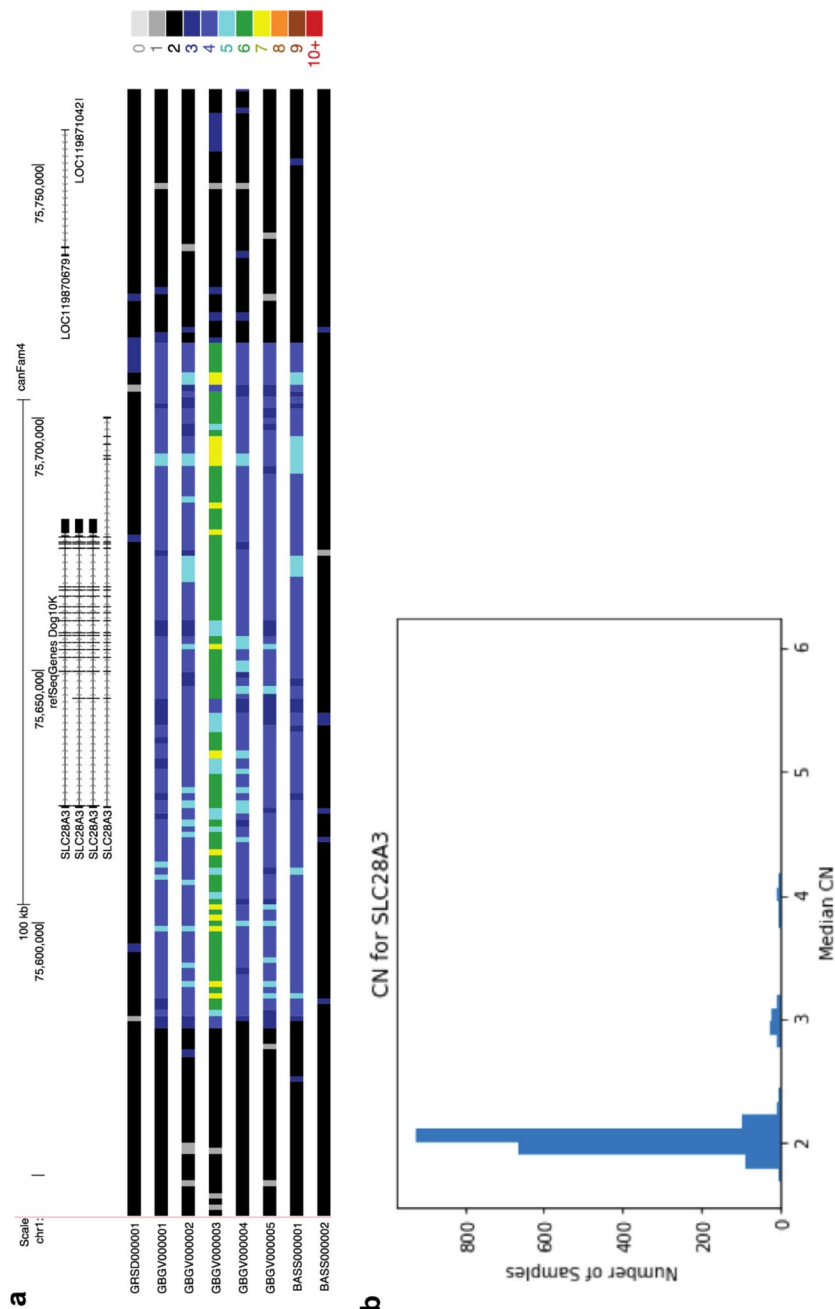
a

Scale
chr1:

100 kb
75,600,000 | 75,650,000 | 75,700,000 | 75,750,000
canFam4
refSeqGenes Dog10K

SLC28A3
SLC28A3
SLC28A3
SLC28A3

LOC119870679
LOC11987104

GRSD000001
GBGV000001
GBGV000002
GBGV000003
GBGV000004
GBGV000005
BASS000001
BASS000002

0
1
2
3
4
5
6
7
8
9
10+

b

CN for SLC28A3

Number of Samples
800
600
400
200
0

2
3
4
5
6
Median CN